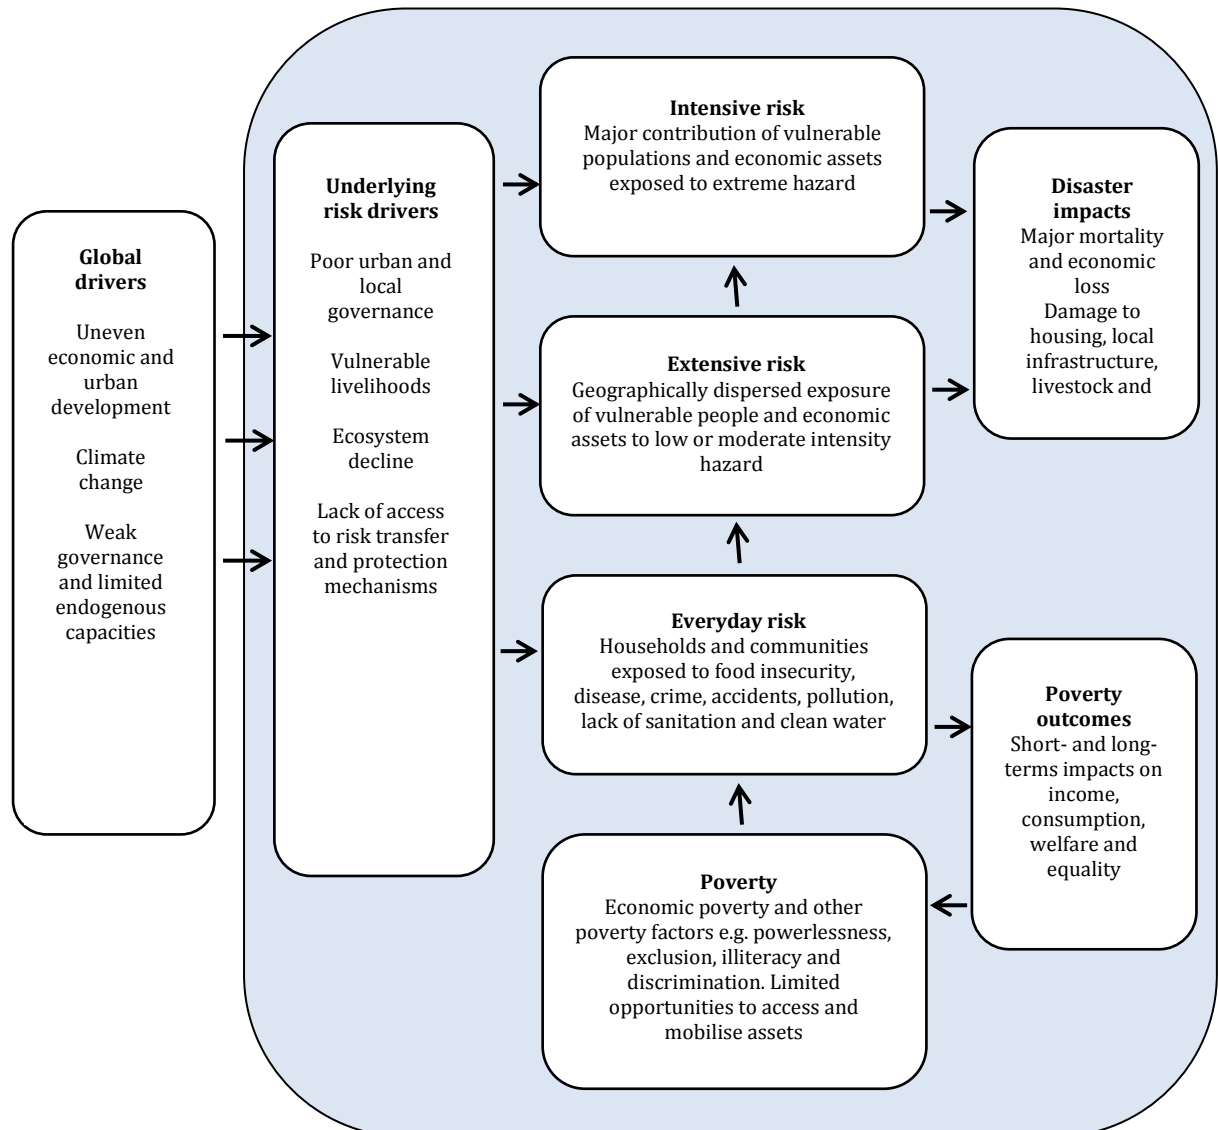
Global drivers

Uneven economic and urban development

Climate change

Weak governance and limited endogenous capacities

Underlying risk drivers

Poor urban and local governance

Vulnerable livelihoods

Ecosystem decline

Lack of access to risk transfer and protection mechanisms

Intensive risk
Major contribution of vulnerable populations and economic assets exposed to extreme hazard

Extensive risk
Geographically dispersed exposure of vulnerable people and economic assets to low or moderate intensity hazard

Everyday risk
Households and communities exposed to food insecurity, disease, crime, accidents, pollution, lack of sanitation and clean water

Poverty
Economic poverty and other poverty factors e.g. powerlessness, exclusion, illiteracy and discrimination. Limited opportunities to access and mobilise assets

Disaster impacts
Major mortality and economic loss
Damage to housing, local infrastructure, livestock and

Poverty outcomes
Short- and long-terms impacts on income, consumption, welfare and equality